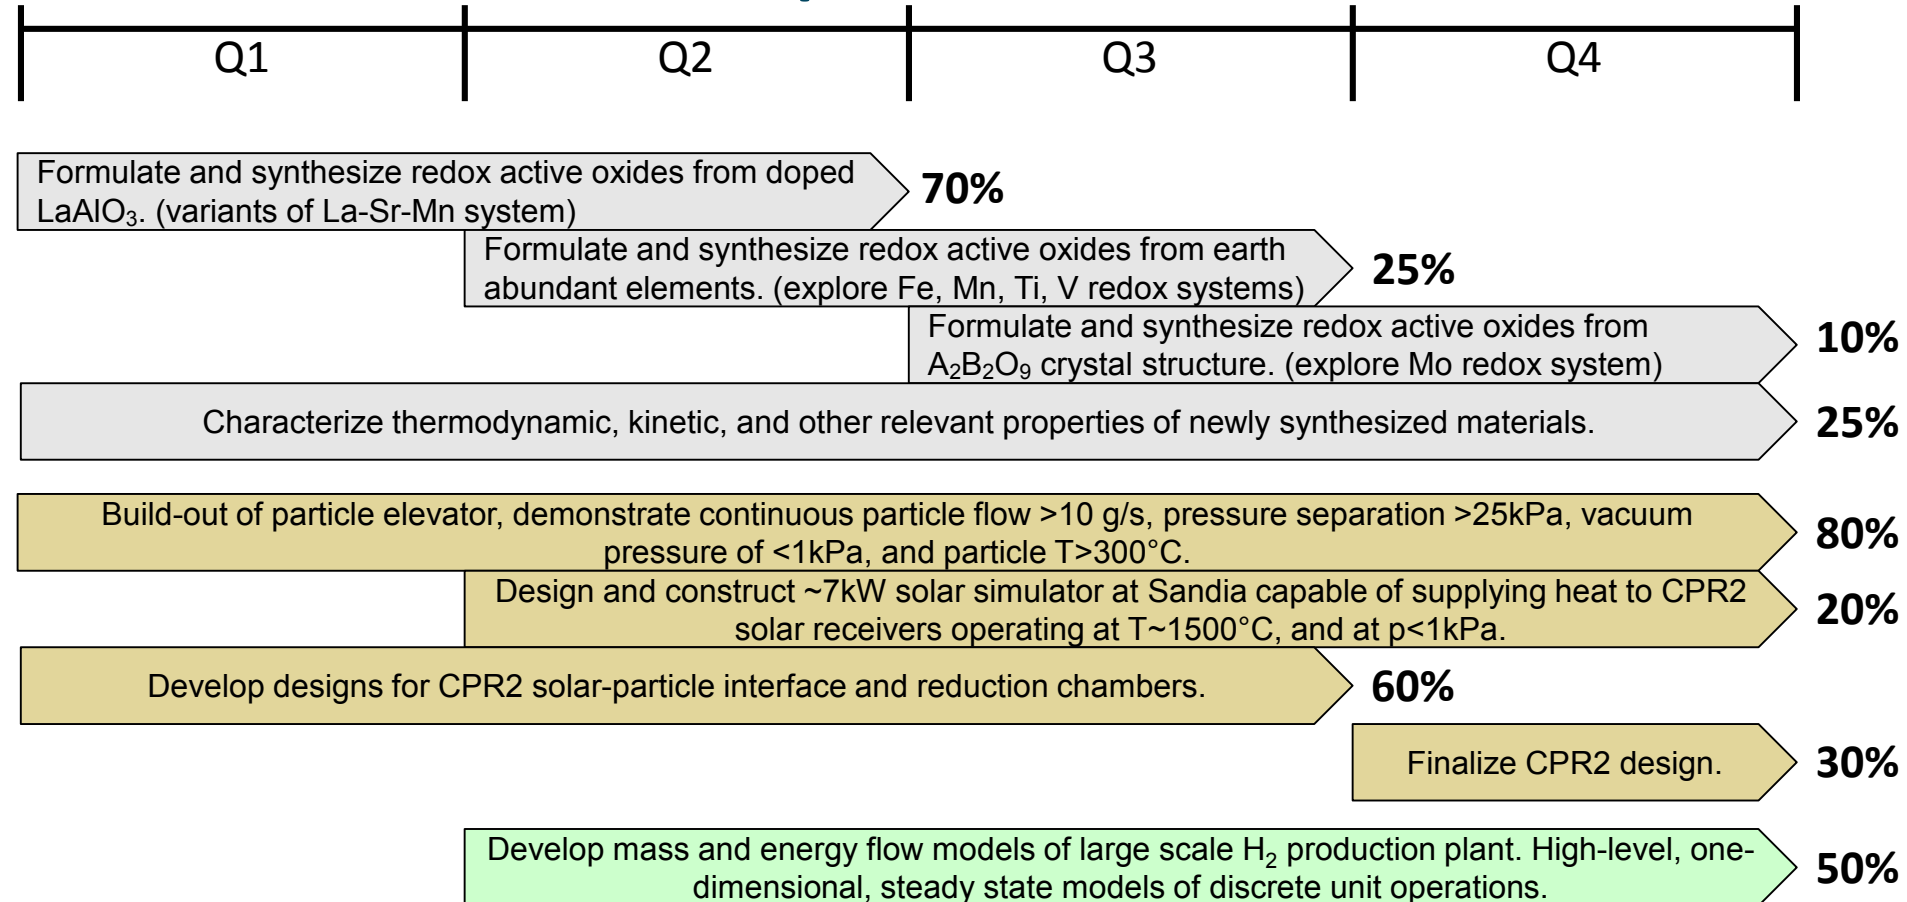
Q1 Q2 Q3 Q4

Formulate and synthesize redox active oxides from doped $LaAlO_3$. (variants of La-Sr-Mn system) 70%

Formulate and synthesize redox active oxides from earth abundant elements. (explore Fe, Mn, Ti, V redox systems) 25%

Formulate and synthesize redox active oxides from $A_2B_2O_9$ crystal structure. (explore Mo redox system) 10%

Characterize thermodynamic, kinetic, and other relevant properties of newly synthesized materials. 25%

Build-out of particle elevator, demonstrate continuous particle flow >10 g/s, pressure separation >25kPa, vacuum pressure of <1kPa, and particle T>300°C. 80%

Design and construct ~7kW solar simulator at Sandia capable of supplying heat to CPR2 solar receivers operating at T~1500°C, and at p<1kPa. 20%

Develop designs for CPR2 solar-particle interface and reduction chambers. 60%

Finalize CPR2 design. 30%

Develop mass and energy flow models of large scale $H_2$ production plant. High-level, one-dimensional, steady state models of discrete unit operations. 50%